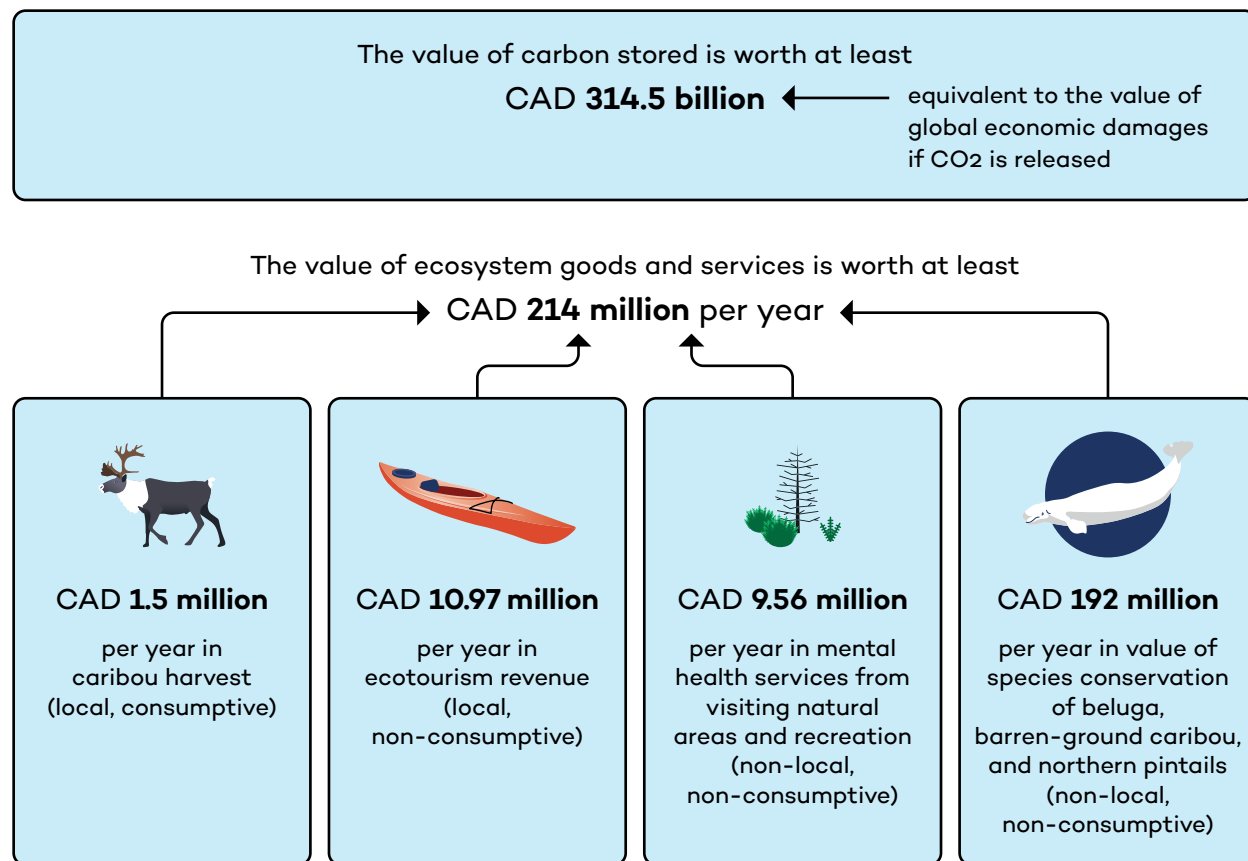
The value of carbon stored is worth at least

CAD **314.5 billion**

equivalent to the value of global economic damages if CO2 is released

The value of ecosystem goods and services is worth at least

CAD **214 million** per year

CAD **1.5 million**

per year in caribou harvest (local, consumptive)

CAD **10.97 million**

per year in ecotourism revenue (local, non-consumptive)

CAD **9.56 million**

per year in mental health services from visiting natural areas and recreation (non-local, non-consumptive)

CAD **192 million**

per year in value of species conservation of beluga, barren-ground caribou, and northern pintails (non-local, non-consumptive)